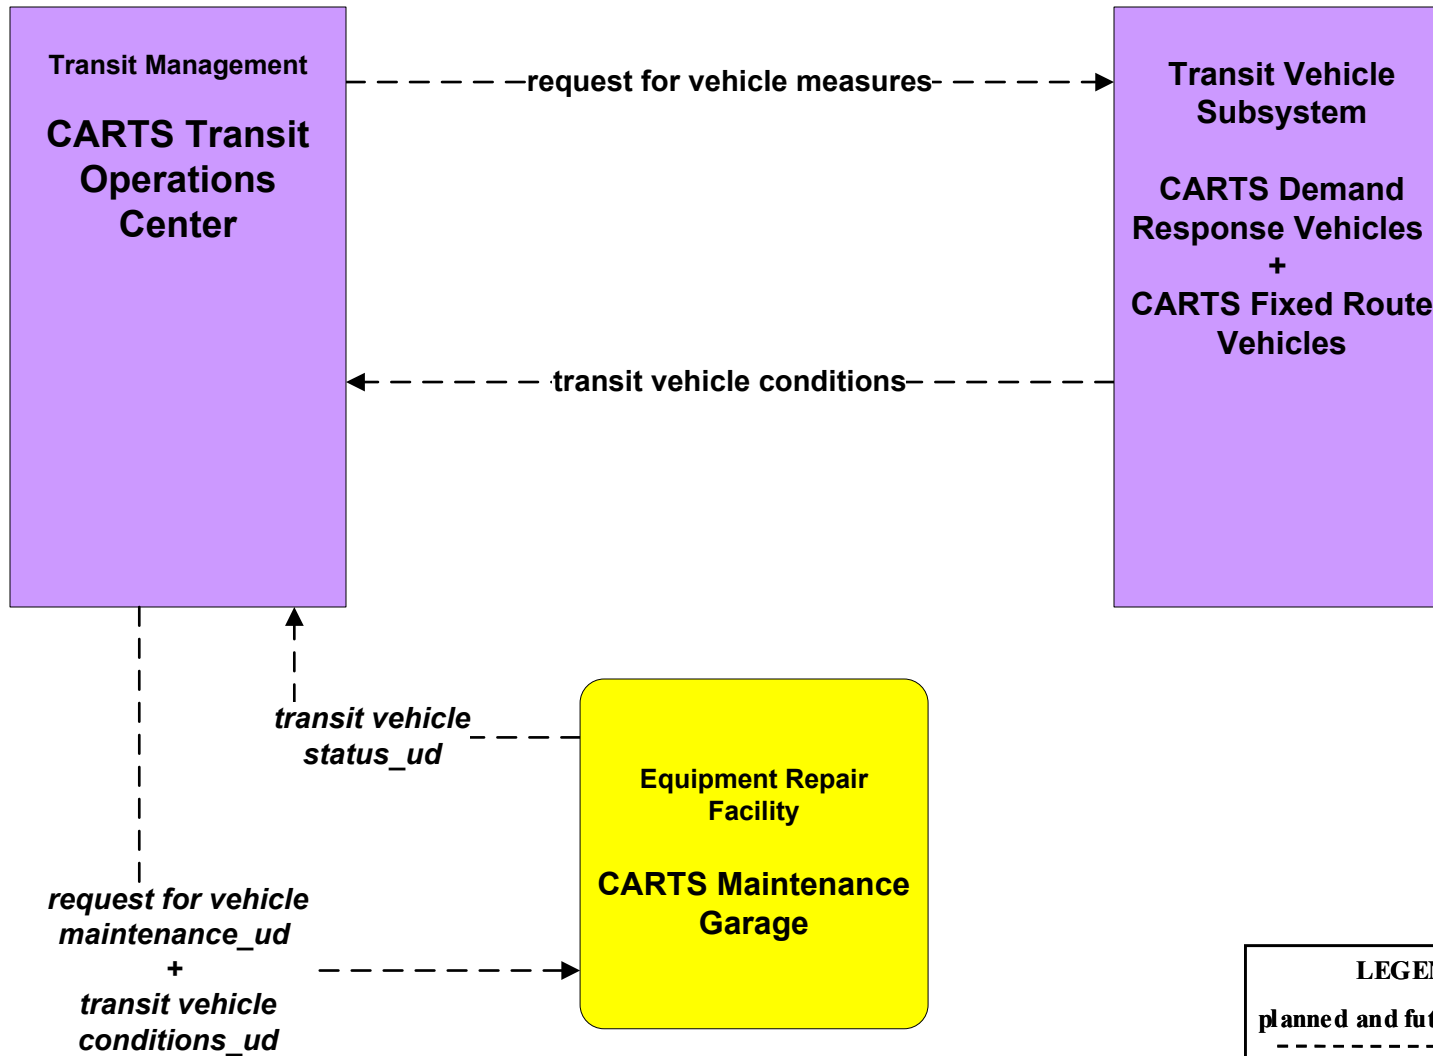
Transit Management

CARTS Transit Operations Center

request for vehicle measures

Transit Vehicle Subsystem

CARTS Demand Response Vehicles
+
CARTS Fixed Route Vehicles

transit vehicle conditions

transit vehicle status_ud

Equipment Repair Facility

CARTS Maintenance Garage

request for vehicle maintenance_ud
+
transit vehicle conditions_ud

LEGE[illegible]

planned and fut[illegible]